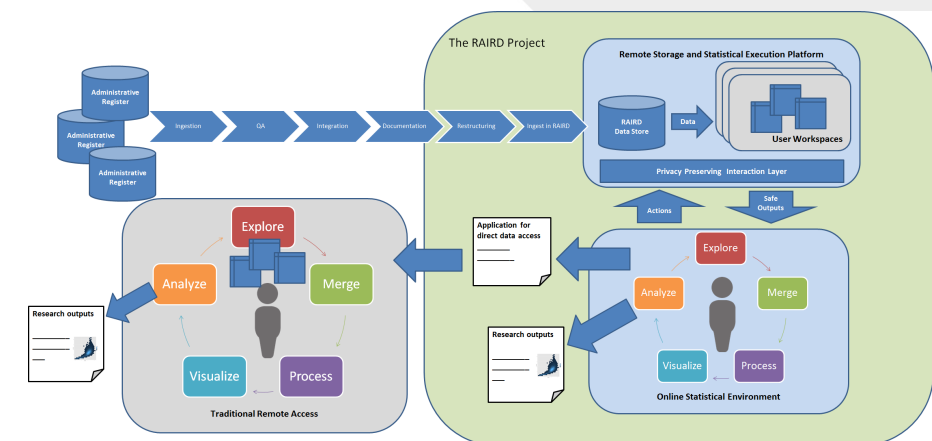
The RAIRD Project

Remote Storage and Statistical Execution Platform

Administrative Register

Administrative Register

Administrative Register

Ingestion

QA

Integration

Documentation

Restructuring

Ingest in RAIRD

RAIRD Data Store

Data

User Workspaces

Privacy Preserving Interaction Layer

Actions

Safe Outputs

Application for direct data access

Explore

Analyze

Merge

Visualize

Process

Research outputs

Traditional Remote Access

Explore

Analyze

Merge

Visualize

Process

Research outputs

Online Statistical Environment